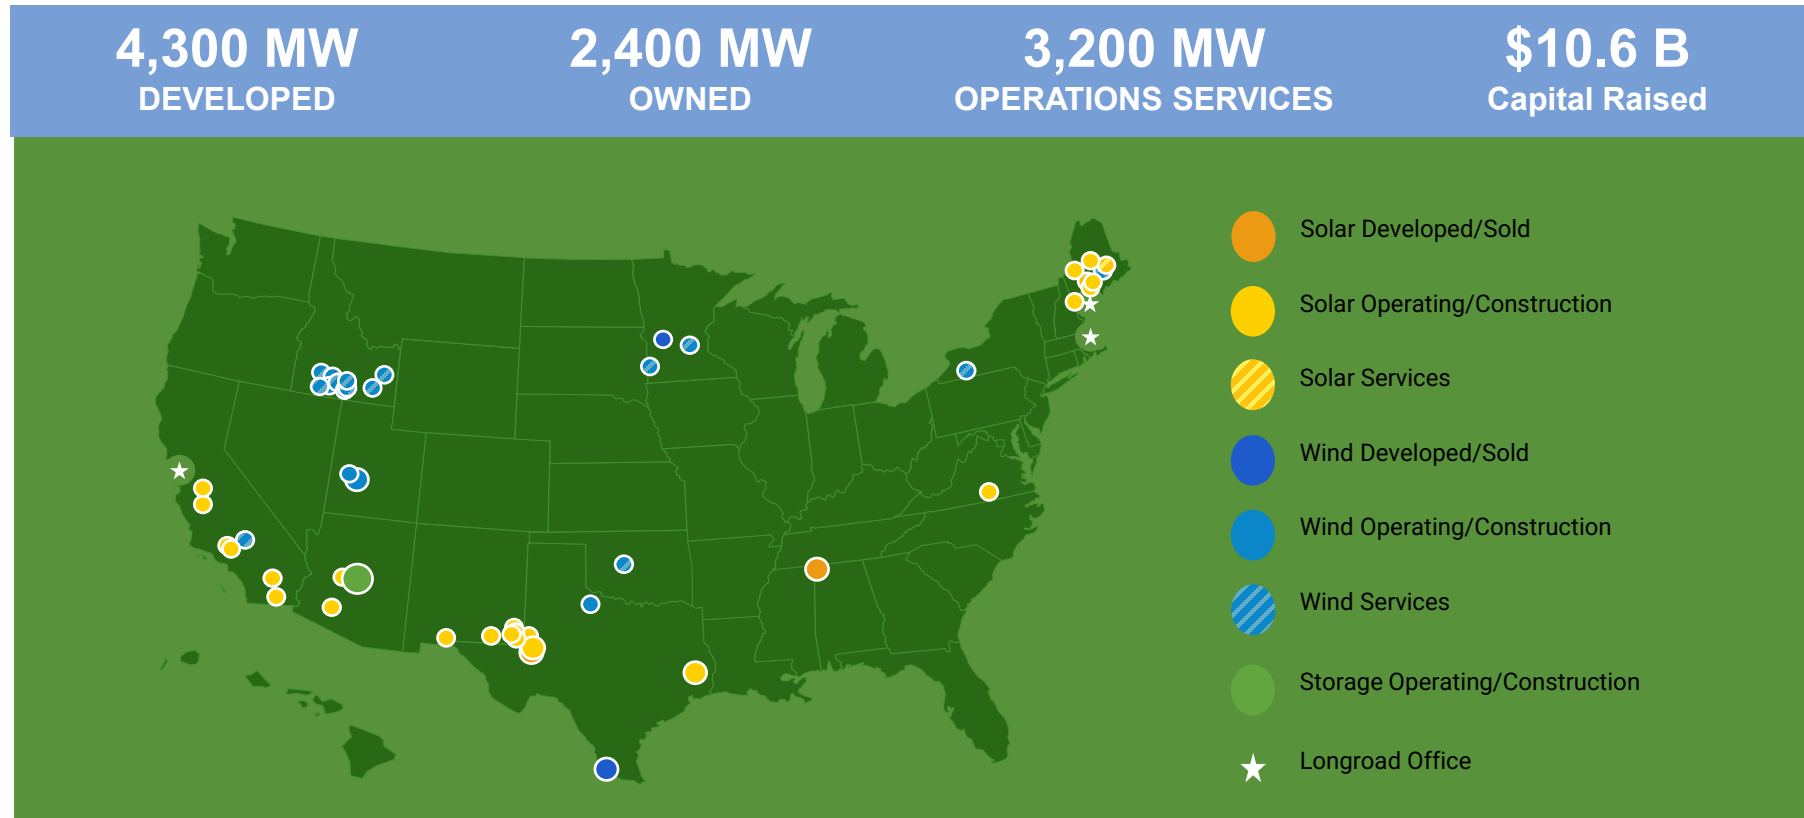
4,300 MW
DEVELOPED

2,400 MW
OWNED

3,200 MW
OPERATIONS SERVICES

$10.6 B
Capital Raised

Solar Developed/Sold
Solar Operating/Construction
Solar Services
Wind Developed/Sold
Wind Operating/Construction
Wind Services
Storage Operating/Construction
Longroad Office